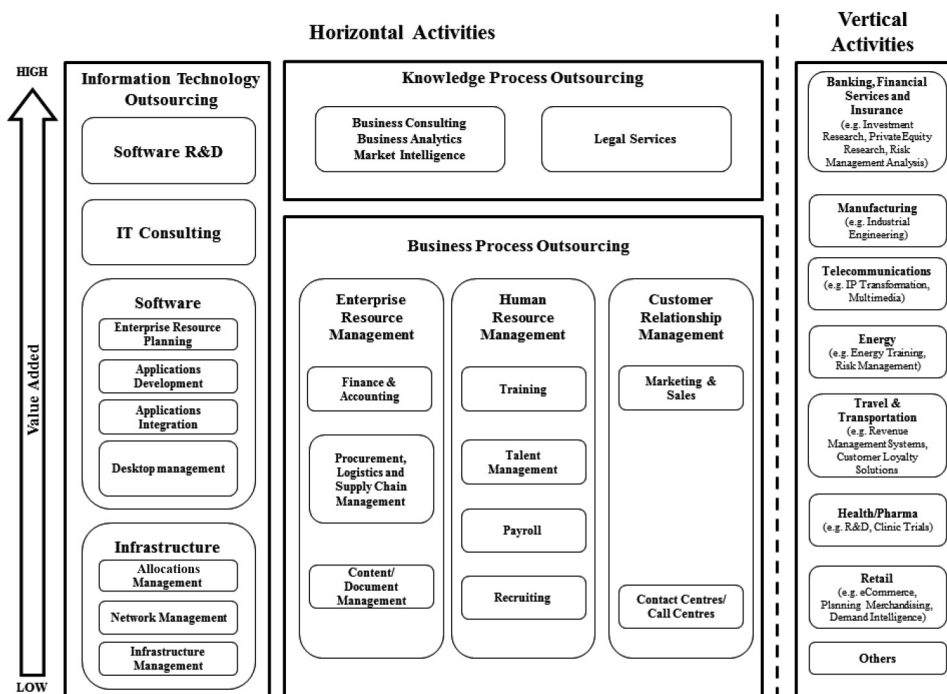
Horizontal Activities

Vertical Activities

HIGH

Value Added

LOW

Information Technology Outsourcing

Software R&D

IT Consulting

Software

Enterprise Resource Planning

Applications Development

Applications Integration

Desktop management

Infrastructure

Allocations Management

Network Management

Infrastructure Management

Knowledge Process Outsourcing

Business Consulting
Business Analytics
Market Intelligence

Legal Services

Business Process Outsourcing

Enterprise Resource Management

Finance & Accounting

Procurement, Logistics and Supply Chain Management

Content/ Document Management

Human Resource Management

Training

Talent Management

Payroll

Recruiting

Customer Relationship Management

Marketing & Sales

Contact Centres/ Call Centres

Banking, Financial Services and Insurance
(e.g. Investment Research, Private Equity Research, Risk Management Analysis)

Manufacturing
(e.g. Industrial Engineering)

Telecommunications
(e.g. IP Transformation, Multimedia)

Energy
(e.g. Energy Training, Risk Management)

Travel & Transportation
(e.g. Revenue Management Systems, Customer Loyalty Solutions

Health/Pharma
(e.g. R&D, Clinic Trials)

Retail
(e.g. eCommerce, Plsnning Merchandising, Demand Intelligence)

Others